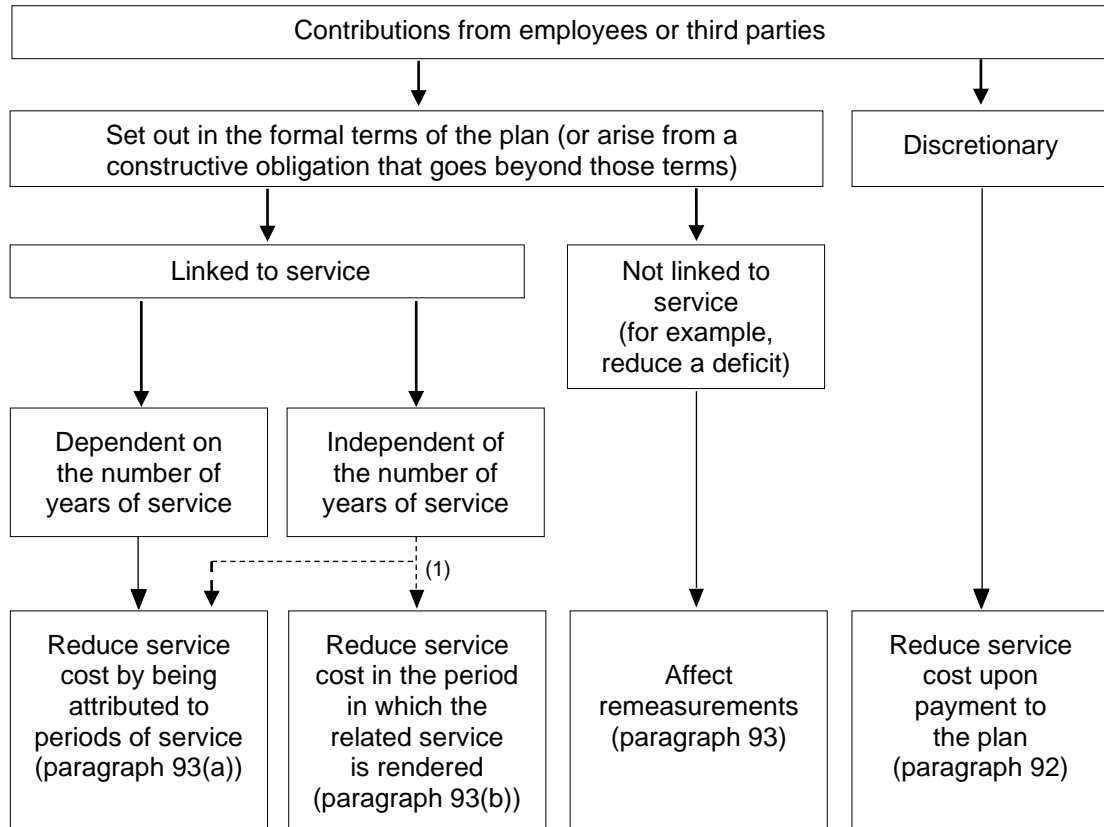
Contributions from employees or third parties

Set out in the formal terms of the plan (or arise from a constructive obligation that goes beyond those terms)

Discretionary

Linked to service

Not linked to service (for example, reduce a deficit)

Dependent on the number of years of service

Independent of the number of years of service

(1)

Reduce service cost by being attributed to periods of service (paragraph 93(a))

Reduce service cost in the period in which the related service is rendered (paragraph 93(b))

Affect remeasurements (paragraph 93)

Reduce service cost upon payment to the plan (paragraph 92)